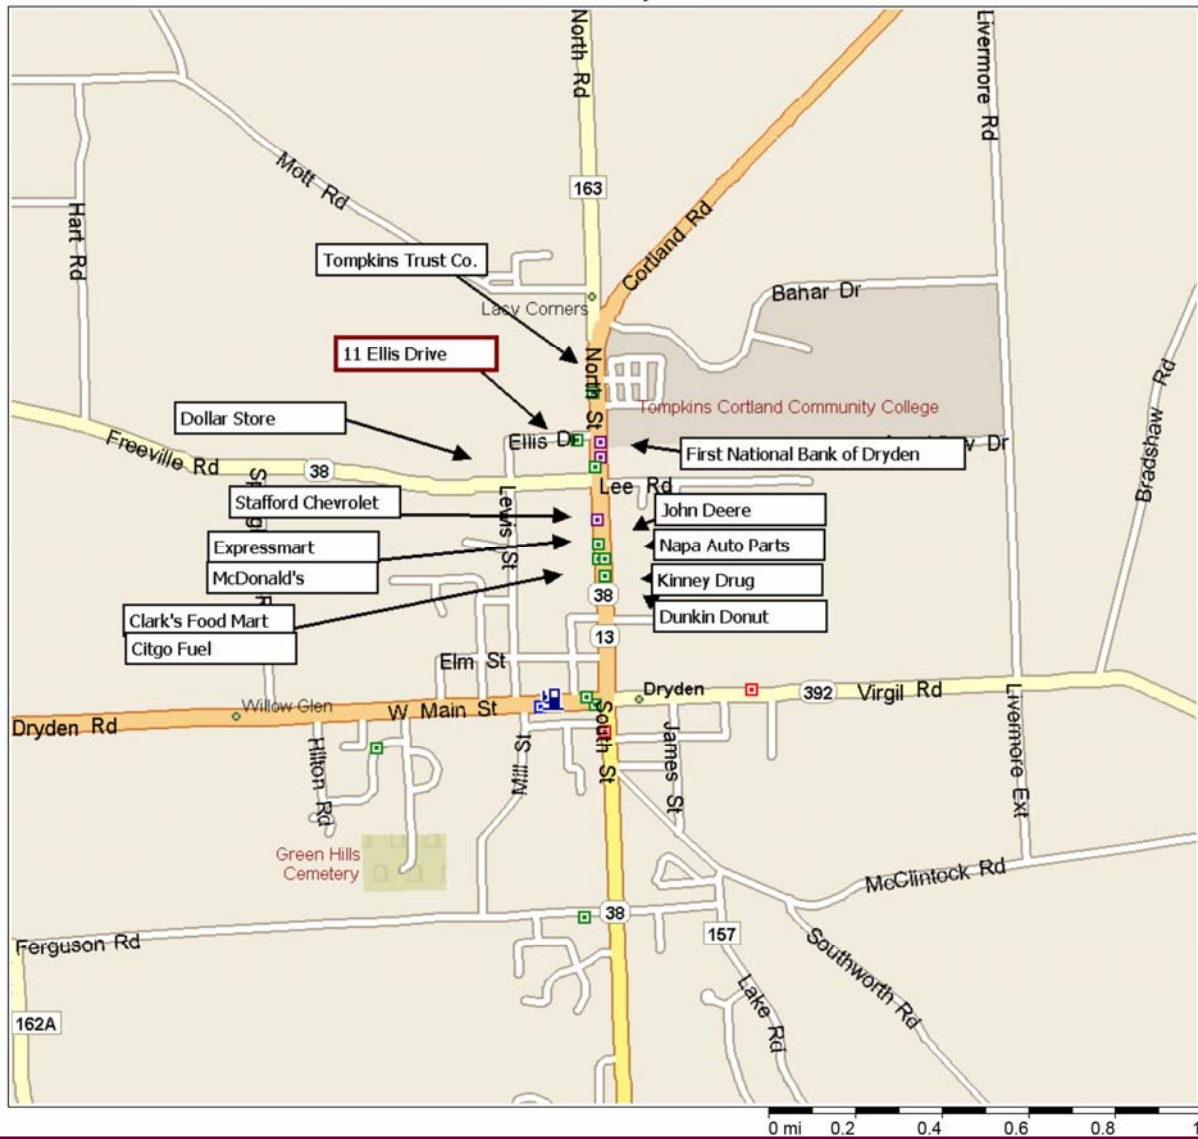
North Rd
Livermore Rd
Mott Rd
Hart Rd
163
Cortland Rd
Tompkins Trust Co.
Bahar Dr
Lacy Corners
11 Ellis Drive
North St
Tompkins Cortland Community College
Dollar Store
Ellis Dr
First National Bank of Dryden
Dr
Bradshaw Rd
Freeville Rd
38
Lee Rd
Stafford Chevrolet
John Deere
Lewis St
Expressmart
Napa Auto Parts
McDonald's
Kinney Drug
38
Clark's Food Mart
Dunkin Donut
Citgo Fuel
13
Elm St
Dryden
392
Virgil Rd
Willow Glen
W Main St
Dryden Rd
Livermore Ext
Hilton Rd
Mill St
South St
James St
Green Hills Cemetery
McClintock Rd
38
157
Southworth Rd
Ferguson Rd
Lake Rd
162A
0 mi 0.2 0.4 0.6 0.8 1